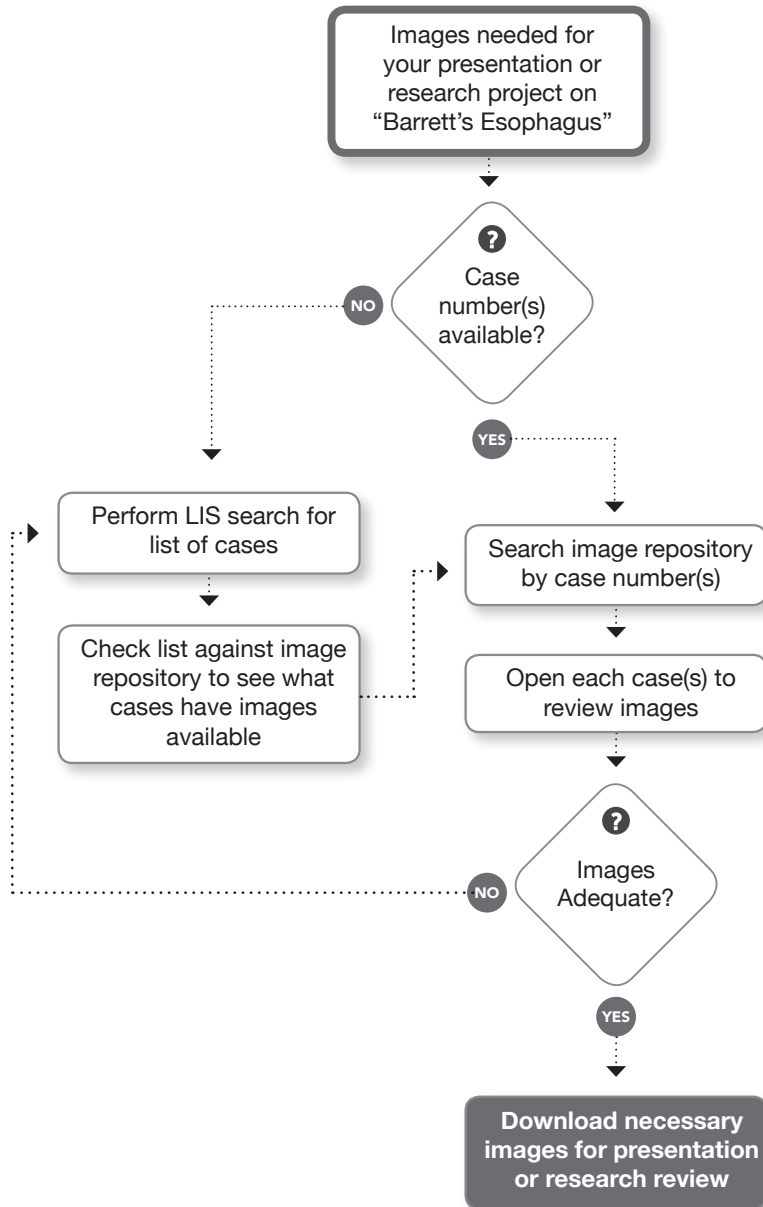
Images needed for your presentation or research project on "Barrett's Esophagus"

?

Case number(s) available?

NO

YES

Perform LIS search for list of cases

Check list against image repository to see what cases have images available

Search image repository by case number(s)

Open each case(s) to review images

?

Images Adequate?

NO

YES

Download necessary images for presentation or research review